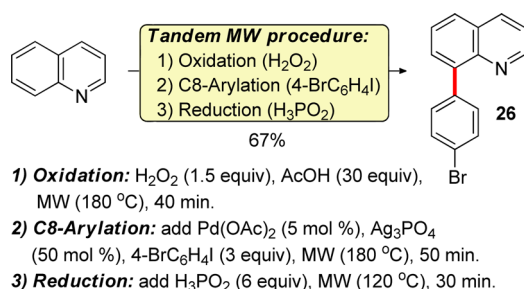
N

Tandem MW procedure:
1) Oxidation ($H_2O_2$)
2) C8-Arylation (4-Br$C_6H_4$I)
3) Reduction ($H_3PO_2$)

67%

N

Br

26

1) Oxidation: $H_2O_2$ (1.5 equiv), AcOH (30 equiv), MW (180 °C), 40 min.

2) C8-Arylation: add Pd$(OAc)_2$ (5 mol %), $Ag_3PO_4$ (50 mol %), 4-Br$C_6H_4$I (3 equiv), MW (180 °C), 50 min.

3) Reduction: add $H_3PO_2$ (6 equiv), MW (120 °C), 30 min.